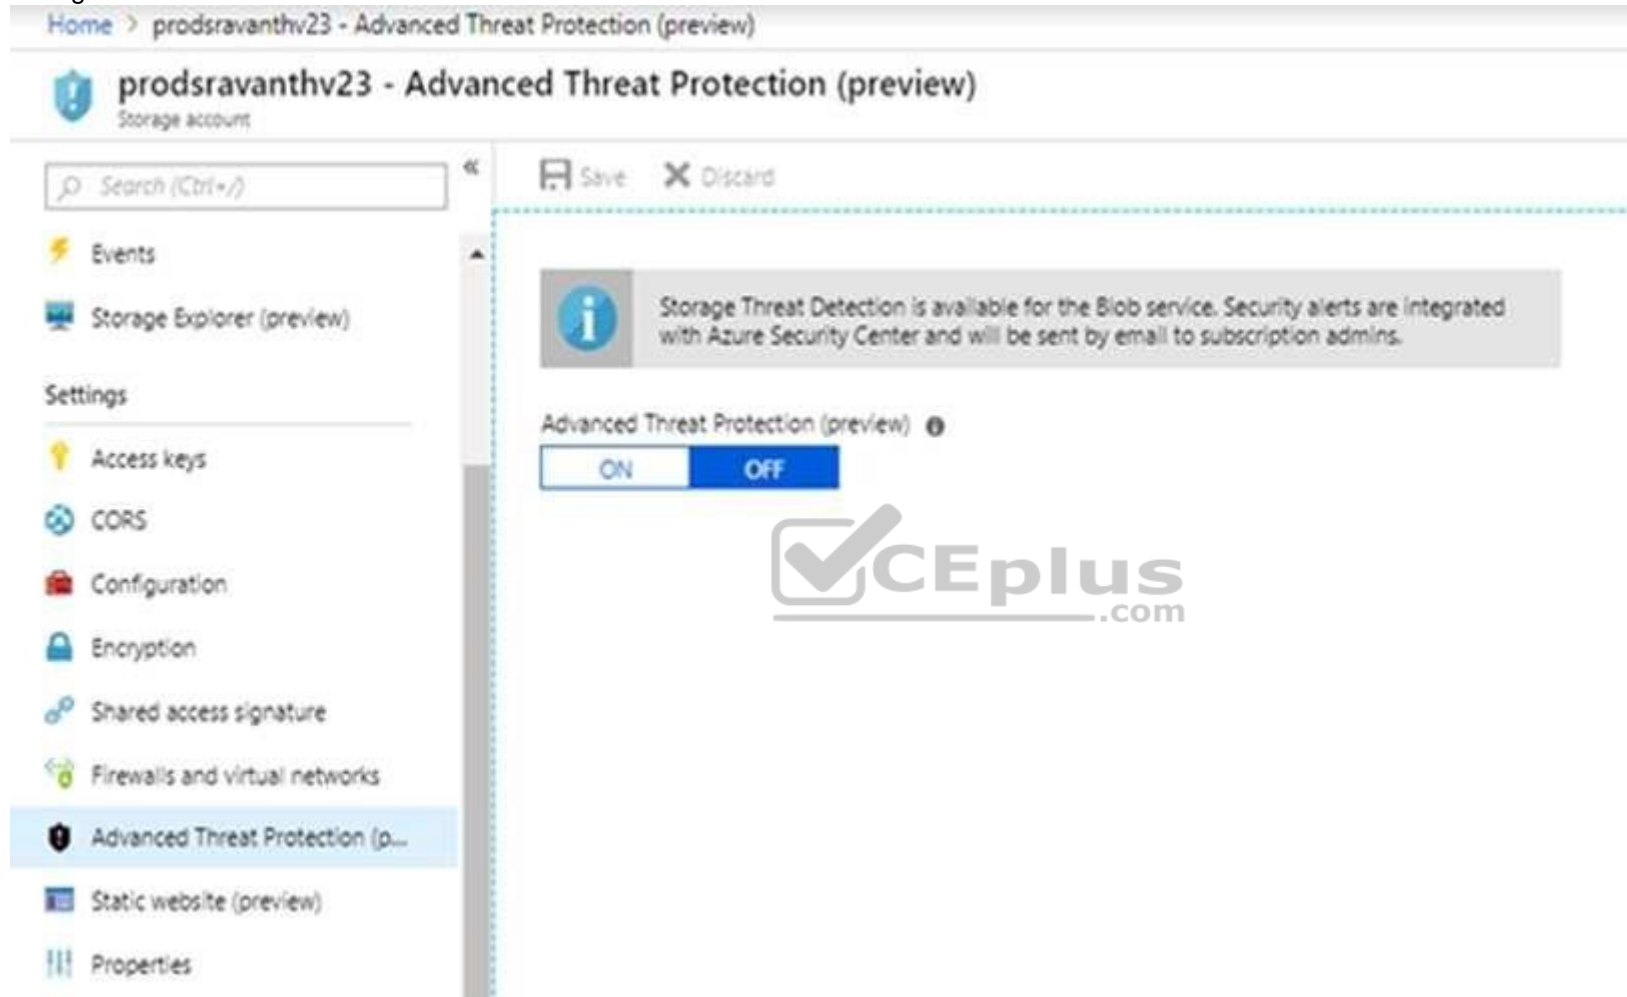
Home > prodsravanthv23 - Advanced Threat Protection (preview)

prodsravanthv23 - Advanced Threat Protection (preview)
Storage account

Search (Ctrl+/)

«

Save  Discard

Events
Storage Explorer (preview)

Settings

Access keys
CORS
Configuration
Encryption
Shared access signature
Firewalls and virtual networks
Advanced Threat Protection (p...
Static website (preview)
Properties

Storage Threat Detection is available for the Blob service. Security alerts are integrated with Azure Security Center and will be sent by email to subscription admins.

Advanced Threat Protection (preview)

ON | OFF

CEplus .com